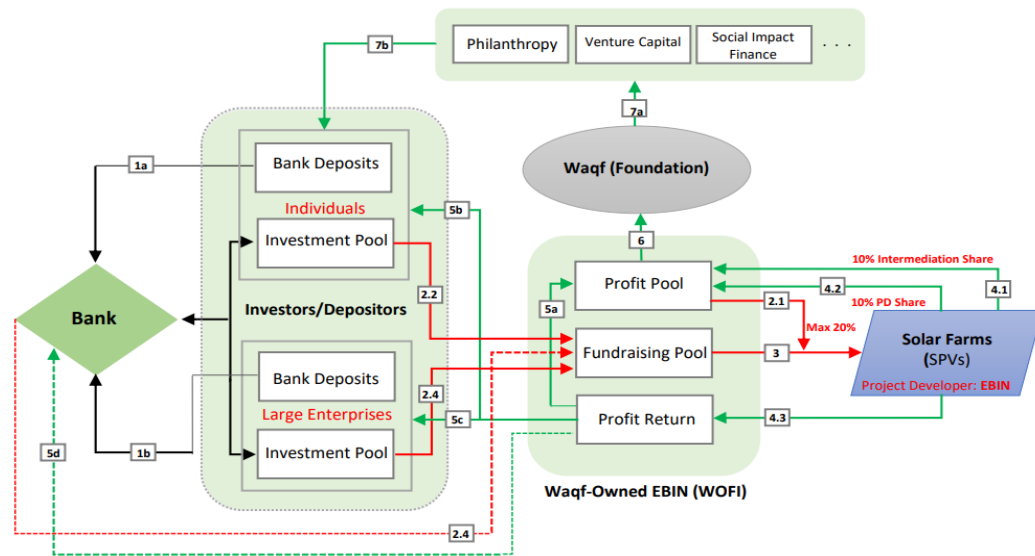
Philanthropy
Venture Capital
Social Impact Finance
. . .
7b
7a
Waqf (Foundation)
1a
Bank Deposits
Individuals
Investment Pool
5b
6
Profit Pool
10% Intermediation Share
4.2
4.1
10% PD Share
2.1
Max 20%
5a
2.2
Bank
Investors/Depositors
Fundraising Pool
3
Solar Farms (SPVs)
Project Developer: EBIN
Bank Deposits
2.4
Large Enterprises
5c
Profit Return
4.3
Investment Pool
5d
1b
Waqf-Owned EBIN (WOFI)
2.4